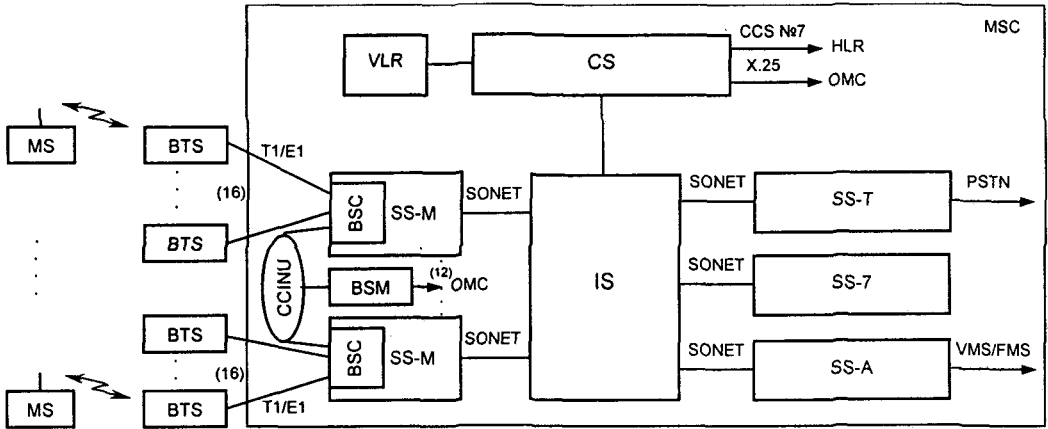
MSC

VLR

CS

CCS №7

HLR

X.25

OMC

MS

BTS

T1/E1

(16)

BTS

BSC

SS-M

SONET

IS

SONET

SS-T

PSTN

CCINU

BSM

(12)

OMC

SONET

SS-7

BTS

BSC

SS-M

SONET

SONET

SS-A

VMS/FMS

(16)

MS

BTS

T1/E1